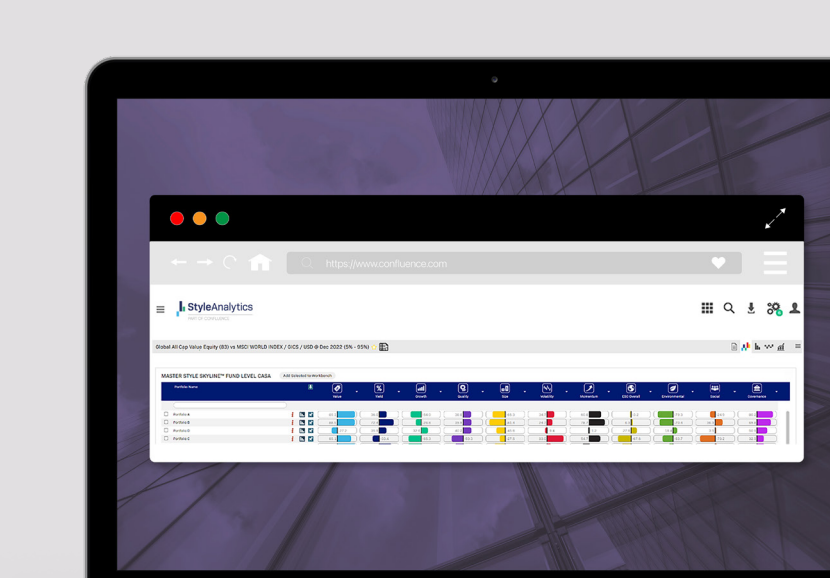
https://www.confluence.com

StyleAnalytics
PART OF CONFLUENCE

Global All Cap Value Equity (83) vs MSCI WORLD INDEX / GICS / USD @ Dec 2022 (5% - 95%)

MASTER STYLE SKYLINE™ FUND LEVEL CASA
Add Selected to Workbench

| Portfolio Name | | Value | Yield | Growth | Quality | Size | Volatility | Momentum | ESG Overall | Environmental | Social | Governance |
|---|---|---|---|---|---|---|---|---|---|---|---|---|
| Portfolio A | | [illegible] | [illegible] | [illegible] | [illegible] | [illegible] | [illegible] | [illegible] | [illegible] | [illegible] | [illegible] | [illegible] |
| Portfolio B | | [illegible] | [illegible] | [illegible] | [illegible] | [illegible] | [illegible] | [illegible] | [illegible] | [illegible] | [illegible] | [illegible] |
| Portfolio C | | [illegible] | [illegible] | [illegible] | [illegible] | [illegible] | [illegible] | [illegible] | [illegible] | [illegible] | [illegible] | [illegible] |
| Portfolio D | | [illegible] | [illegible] | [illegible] | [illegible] | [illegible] | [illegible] | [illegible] | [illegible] | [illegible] | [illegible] | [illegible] |